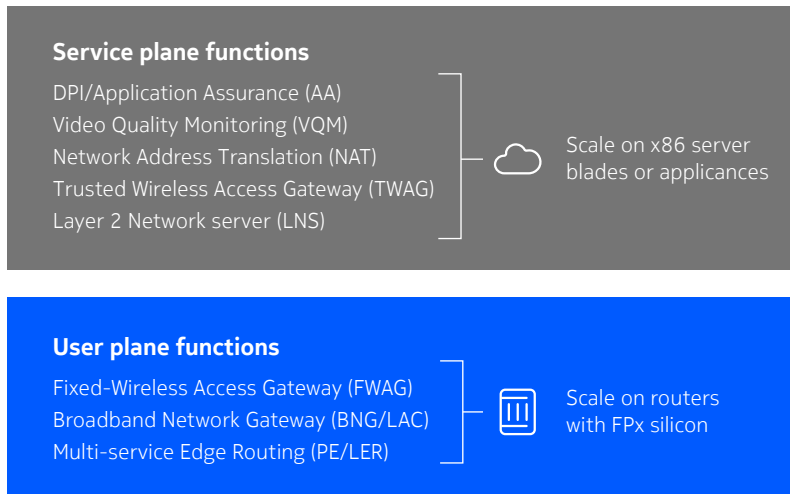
Service plane functions

DPI/Application Assurance (AA)
Video Quality Monitoring (VQM)
Network Address Translation (NAT)
Trusted Wireless Access Gateway (TWAG)
Layer 2 Network server (LNS)

Scale on x86 server blades or applicances

User plane functions

Fixed-Wireless Access Gateway (FWAG)
Broadband Network Gateway (BNG/LAC)
Multi-service Edge Routing (PE/LER)

Scale on routers with FPx silicon